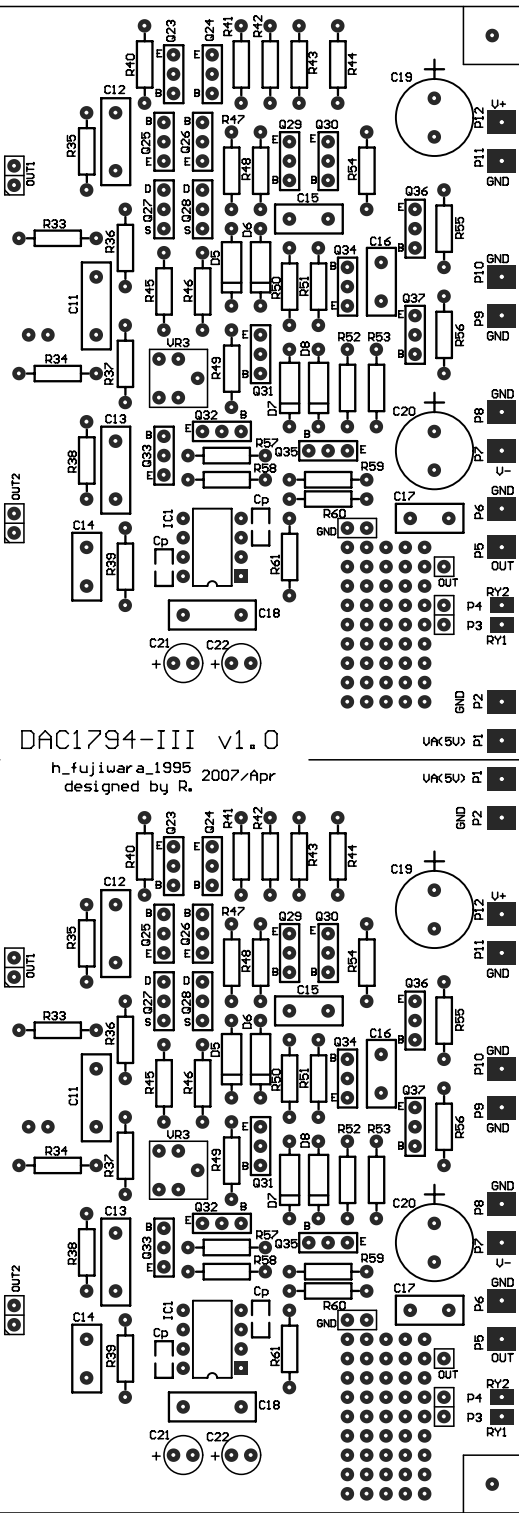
Q23 Q24 R41 R42 R43 R44
R40 E B E B
C12 C19
R35 Q25 Q26 R47 Q29 Q30 P12 V+
OUT1 B D E B E B R48 E B E B R54 P11 GND
Q27 Q28 D S D S C15 Q36
R33 R36 D6 Q34 C16 E B R55
C11 R45 R46 D5 R50 R51 P10 GND
VR3 Q37 E B R56 P9 GND
R34 R37 R49 E B Q31 D8 R52 R53
C13 Q32 B D7 C20 P8 GND
R38 Q33 B E R57 Q35 B E P7 V-
OUT2 R58 R59
IC1 Cp R60 GND C17 P6 GND
C14 Cp R61 OUT P5 OUT
R39 RY2 P4
C18 P3 RY1
C21 + C22 +
GND P2

DAC1794-III v1.0
h_fujiwara_1995 designed by R. 2007/Apr
VA(5V) P1
VA(5V) P1
GND P2

Q23 Q24 R41 R42 R43 R44
R40 E B E B
C12 C19
R35 Q25 Q26 R47 Q29 Q30 P12 V+
OUT1 B D E B E B R48 E B E B R54 P11 GND
Q27 Q28 D S D S C15 Q36
R33 R36 D6 Q34 C16 E B R55
C11 R45 R46 D5 R50 R51 P10 GND
VR3 Q37 E B R56 P9 GND
R34 R37 R49 E B Q31 D8 R52 R53
C13 Q32 B D7 C20 P8 GND
R38 Q33 B E R57 Q35 B E P7 V-
OUT2 R58 R59
IC1 Cp R60 GND C17 P6 GND
C14 Cp R61 OUT P5 OUT
R39 RY2 P4
C18 P3 RY1
C21 + C22 +